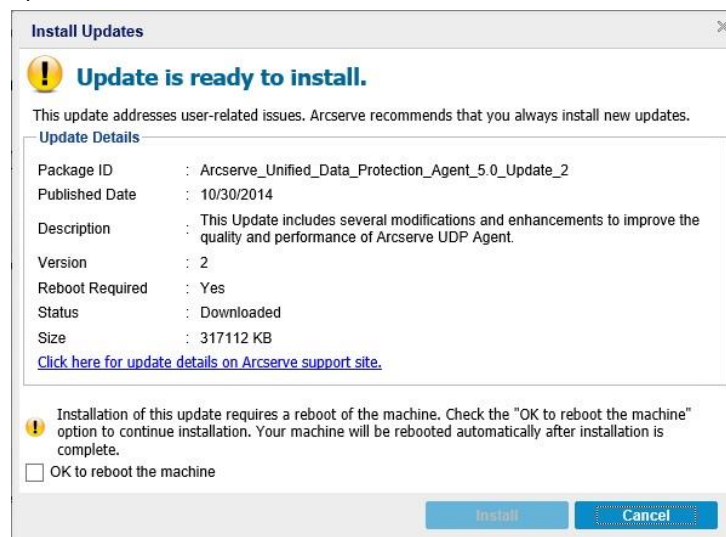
Install Updates

Update is ready to install.

This update addresses user-related issues. Arcserve recommends that you always install new updates.

Update Details

| | | |
|---|---|---|
| Package ID | : | Arcserve_Unified_Data_Protection_Agent_5.0_Update_2 |
| Published Date | : | 10/30/2014 |
| Description | : | This Update includes several modifications and enhancements to improve the quality and performance of Arcserve UDP Agent. |
| Version | : | 2 |
| Reboot Required | : | Yes |
| Status | : | Downloaded |
| Size | : | 317112 KB |

Click here for update details on Arcserve support site.

Installation of this update requires a reboot of the machine. Check the "OK to reboot the machine" option to continue installation. Your machine will be rebooted automatically after installation is complete.

OK to reboot the machine

Install

Cancel